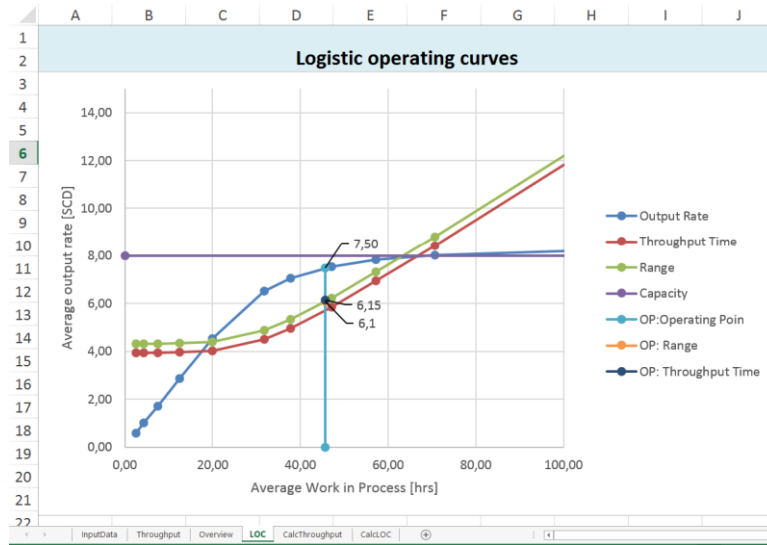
| A | B | C | D | E | F | G | H | I | J |
|---|---|---|---|---|---|---|---|---|---|

1
2 Logistic operating curves
3
4
5
6
7
8
9
10
11
12
13
14
15
16
17
18
19
20
21
22

14,00
12,00
10,00
8,00
6,00
4,00
2,00
0,00

Average output rate [SCD]

0,00 20,00 40,00 60,00 80,00 100,00

Average Work in Process [hrs]

7,50
6,15
6,1

Output Rate
Throughput Time
Range
Capacity
OP:Operating Poin
OP: Range
OP: Throughput Time

InputData | Throughput | Overview | LOC | CalcThroughput | CalcLOC